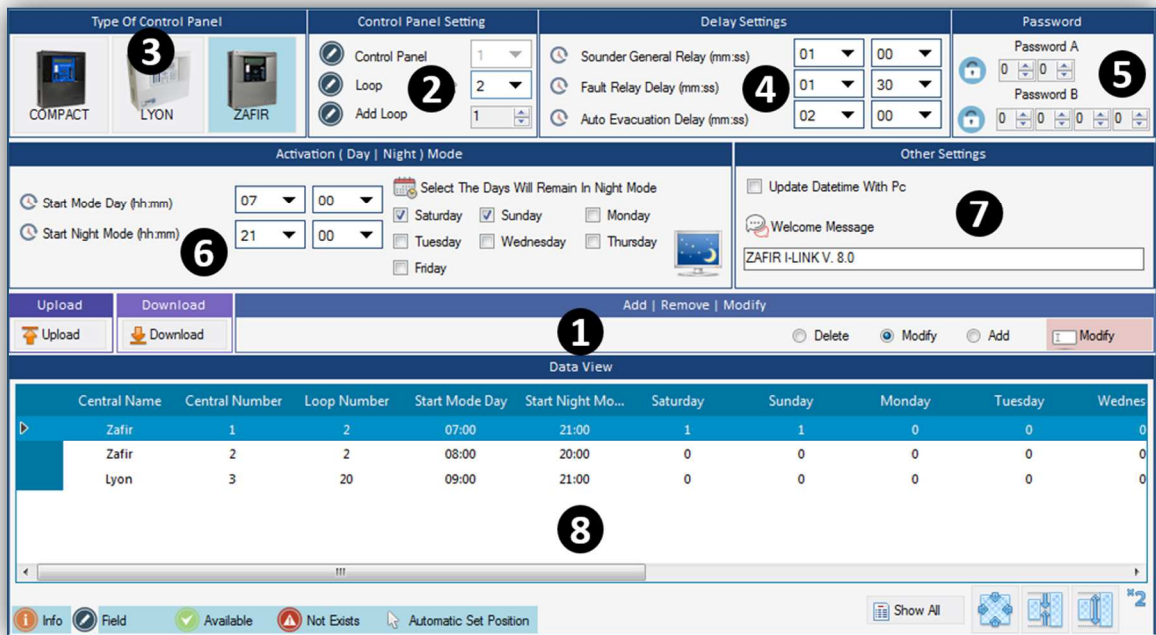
Type Of Control Panel

3

COMPACT LYON ZAFIR

Control Panel Setting

Control Panel 1

Loop 2

Add Loop 1

2

Delay Settings

Sounder General Relay (mm:ss) 01 00

Fault Relay Delay (mm:ss) 01 30

Auto Evacuation Delay (mm:ss) 02 00

4

Password

Password A

0 0

Password B

0 0 0 0

5

Activation ( Day | Night ) Mode

Start Mode Day (hh:mm) 07 00

Start Night Mode (hh:mm) 21 00

6

Select The Days Will Remain In Night Mode

Saturday Sunday Monday

Tuesday Wednesday Thursday

Friday

Other Settings

Update Datetime With Pc

Welcome Message

ZAFIR I-LINK V. 8.0

7

Upload

Upload

Download

Download

Add | Remove | Modify

1

Delete Modify Add Modify

Data View

| Central Name | Central Number | Loop Number | Start Mode Day | Start Night Mo... | Saturday | Sunday | Monday | Tuesday | Wednes |
|---|---|---|---|---|---|---|---|---|---|
| Zafir | 1 | 2 | 07:00 | 21:00 | 1 | 1 | 0 | 0 | 0 |
| Zafir | 2 | 2 | 08:00 | 20:00 | 0 | 0 | 0 | 0 | 0 |
| Lyon | 3 | 20 | 09:00 | 21:00 | 0 | 0 | 0 | 0 | 0 |

8

III

Info Field Available Not Exists Automatic Set Position

Show All

x2